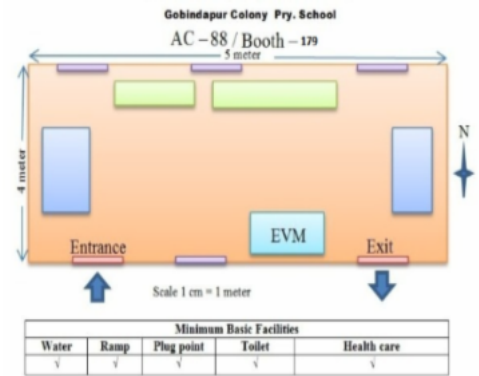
Gobindapur Colony Pry. School

AC – 88 / Booth – 179

5 meter

4 meter

N

EVM

Entrance

Exit

Scale 1 cm = 1 meter

| Minimum Basic Facilities | | | | |
|---|---|---|---|---|
| Water | Ramp | Plug point | Toilet | Health care |
| √ | √ | √ | √ | √ |